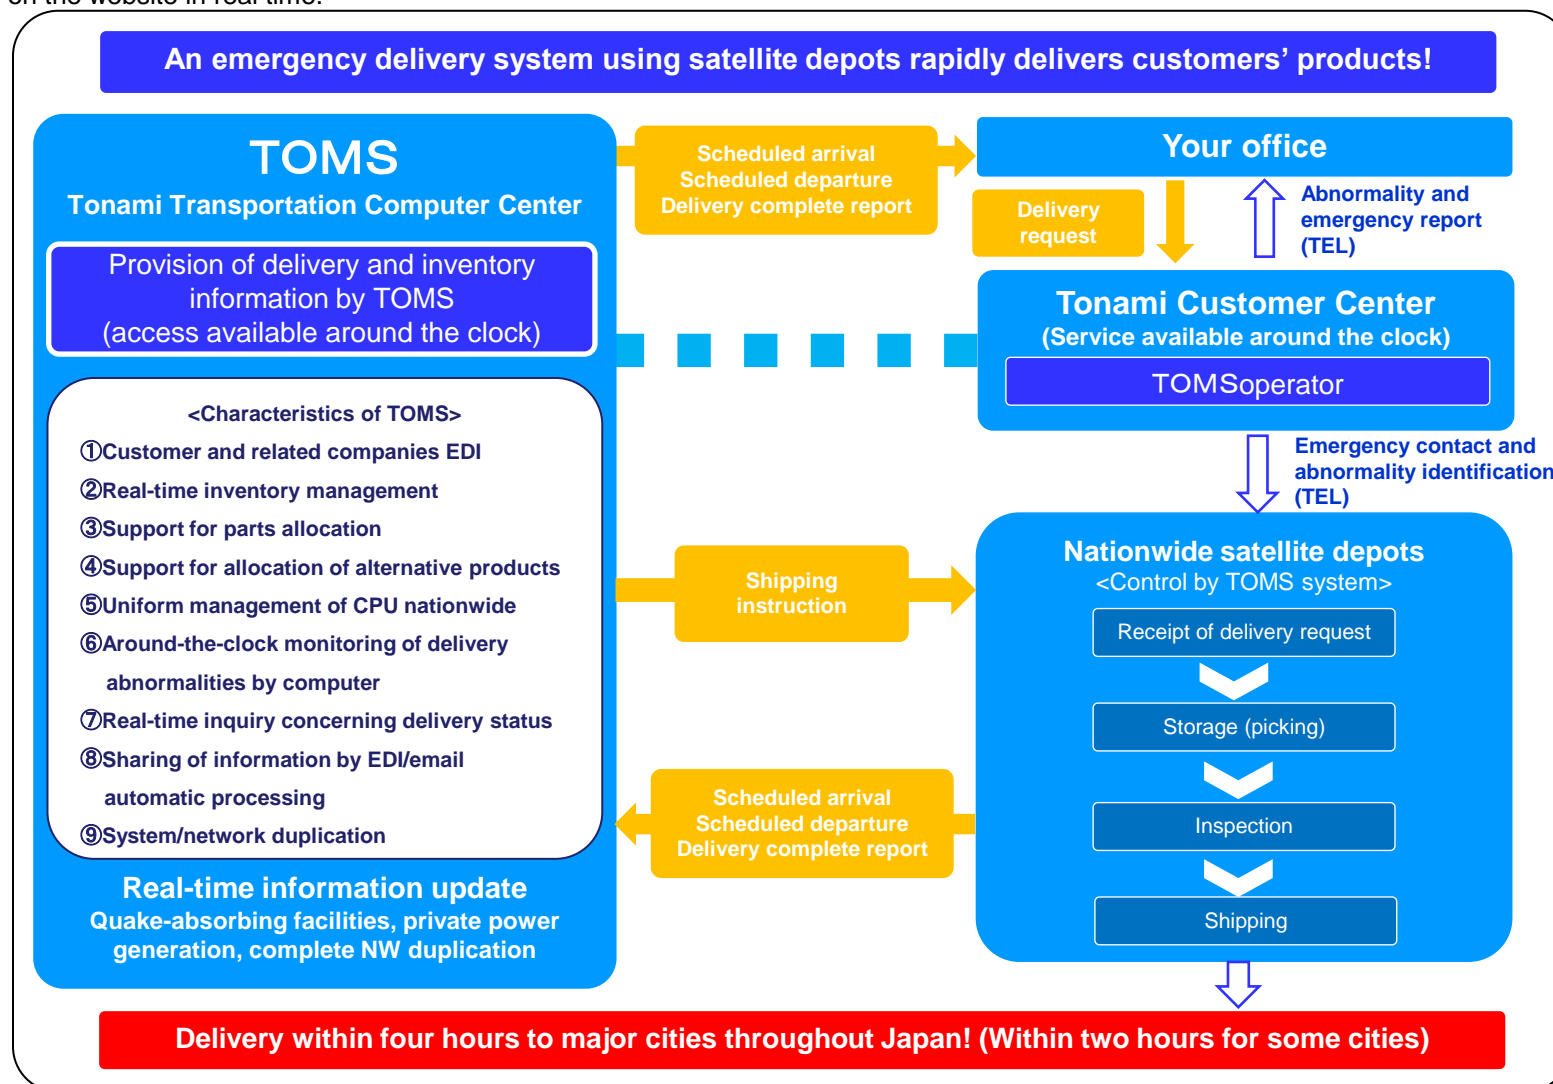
on the website in real time.

An emergency delivery system using satellite depots rapidly delivers customers' products!

TOMS
Tonami Transportation Computer Center

Provision of delivery and inventory information by TOMS (access available around the clock)

<Characteristics of TOMS>
①Customer and related companies EDI
②Real-time inventory management
③Support for parts allocation
④Support for allocation of alternative products
⑤Uniform management of CPU nationwide
⑥Around-the-clock monitoring of delivery abnormalities by computer
⑦Real-time inquiry concerning delivery status
⑧Sharing of information by EDI/email automatic processing
⑨System/network duplication

Real-time information update
Quake-absorbing facilities, private power generation, complete NW duplication

Scheduled arrival
Scheduled departure
Delivery complete report

Your office

Delivery request

Abnormality and emergency report (TEL)

Tonami Customer Center
(Service available around the clock)
TOMSoperator

Emergency contact and abnormality identification (TEL)

Shipping instruction

Nationwide satellite depots
<Control by TOMS system>
Receipt of delivery request
Storage (picking)
Inspection
Shipping

Scheduled arrival
Scheduled departure
Delivery complete report

Delivery within four hours to major cities throughout Japan! (Within two hours for some cities)